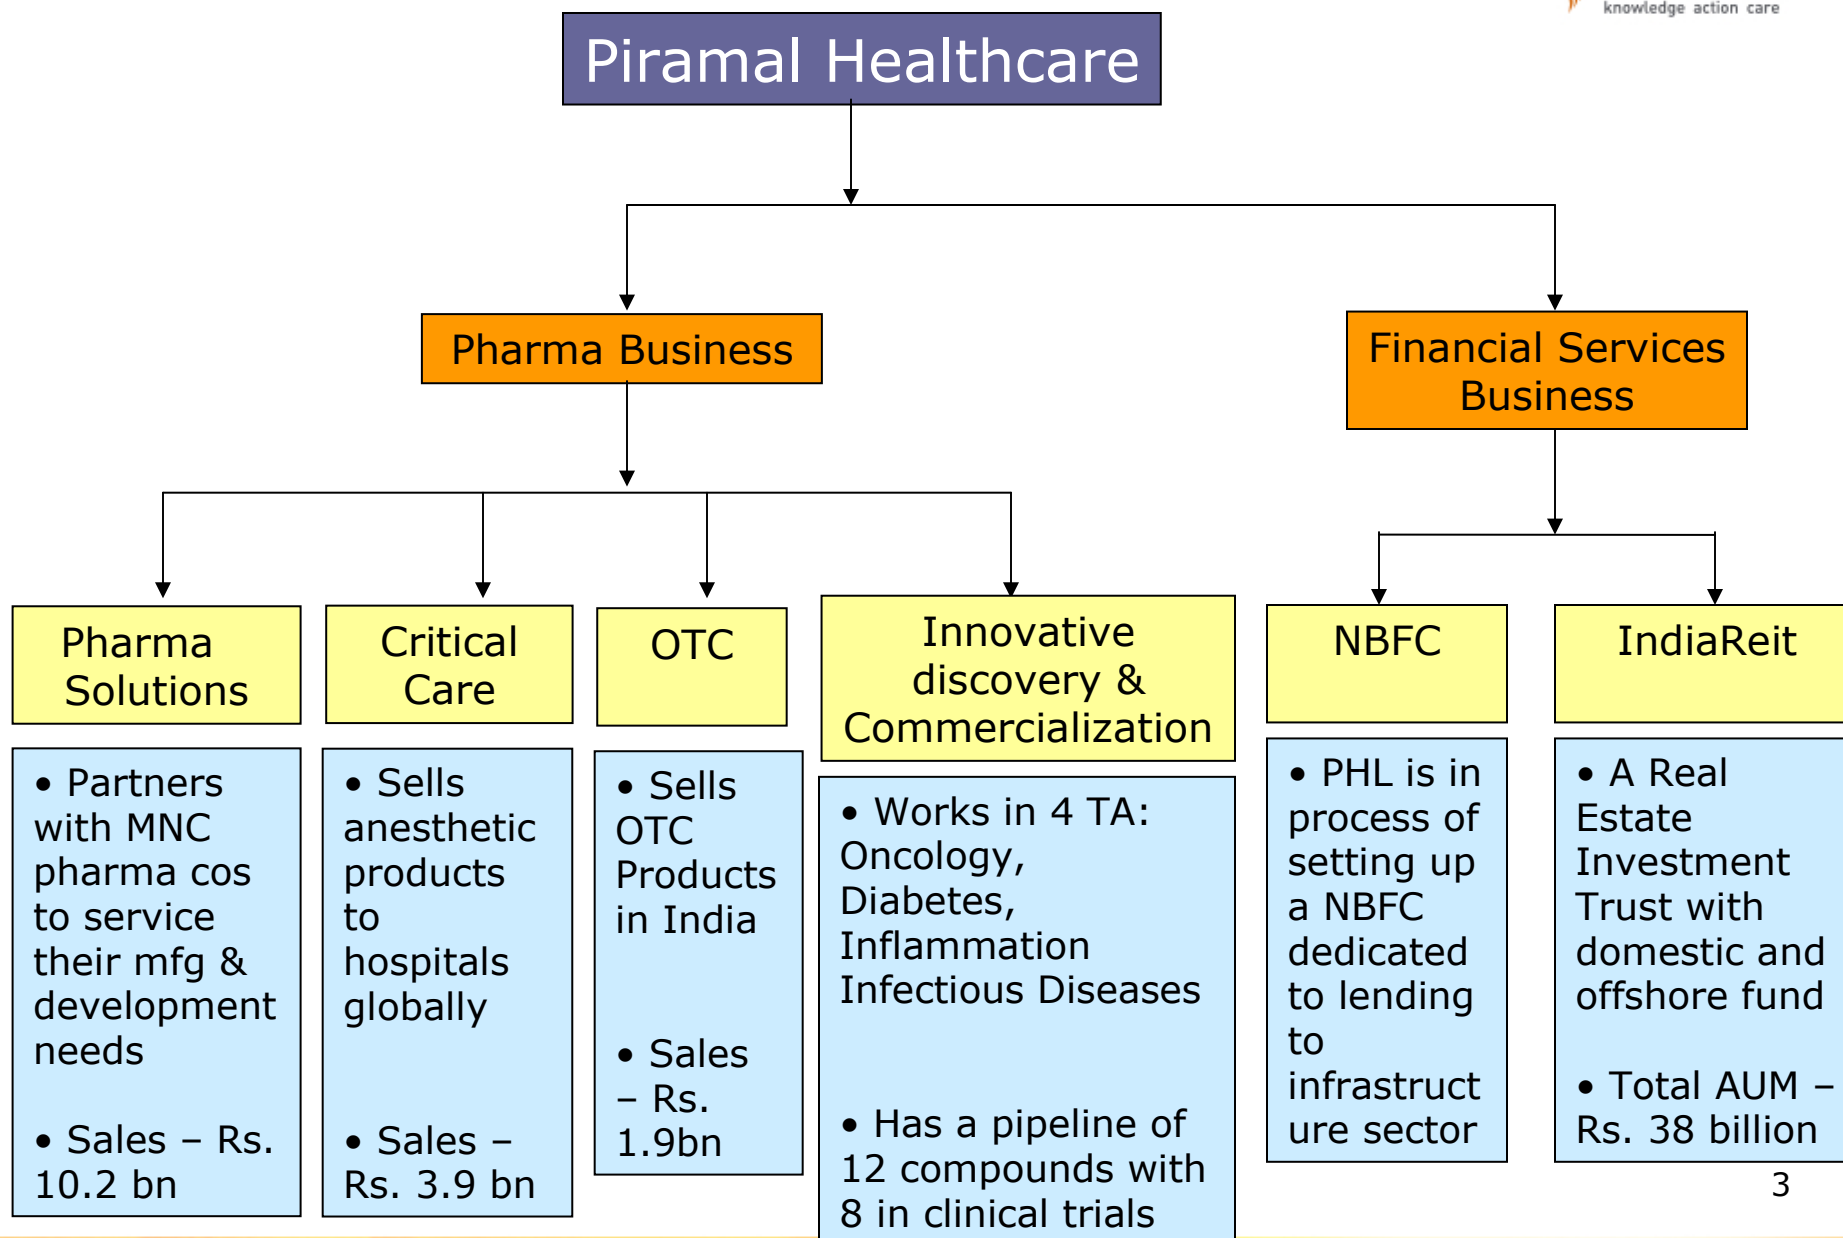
knowledge action care

Piramal Healthcare

Pharma Business

Financial Services Business

Pharma Solutions

Critical Care

OTC

Innovative discovery & Commercialization

NBFC

IndiaReit

• Partners with MNC pharma cos to service their mfg & development needs

• Sales – Rs. 10.2 bn

• Sells anesthetic products to hospitals globally

• Sales – Rs. 3.9 bn

• Sells OTC Products in India

• Sales – Rs. 1.9bn

• Works in 4 TA: Oncology, Diabetes, Inflammation Infectious Diseases

• Has a pipeline of 12 compounds with 8 in clinical trials

• PHL is in process of setting up a NBFC dedicated to lending to infrastructure sector

• A Real Estate Investment Trust with domestic and offshore fund

• Total AUM – Rs. 38 billion

3